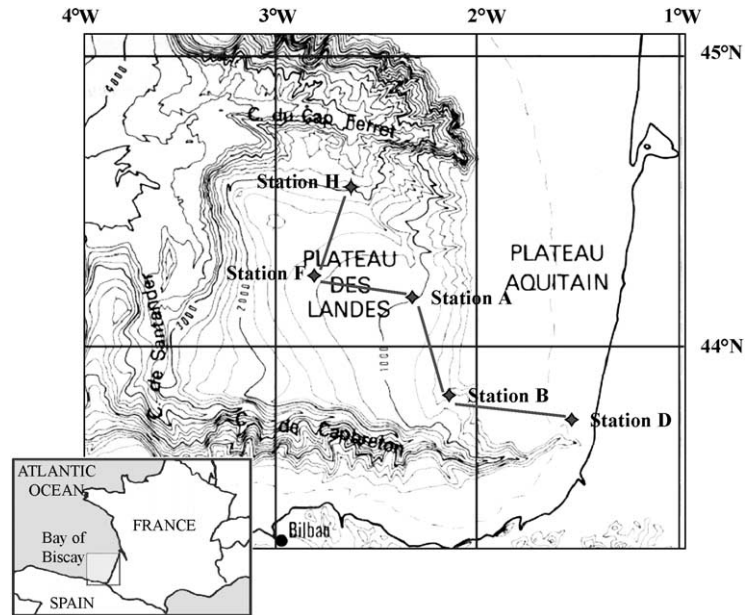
4°W 3°W 2°W 1°W

45°N

44°N

C. du Cap Ferret

Station H

PLATEAU DES LANDES

Station F

Station A

PLATEAU AQUITAIN

C. de Santander

2000

1000

4000

Station B

Station D

C. de Capbreton

Bilbao

ATLANTIC OCEAN

FRANCE

Bay of Biscay

SPAIN